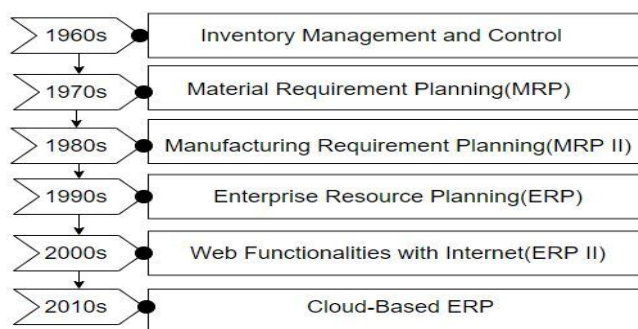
1960s
Inventory Management and Control

1970s
Material Requirement Planning(MRP)

1980s
Manufacturing Requirement Planning(MRP II)

1990s
Enterprise Resource Planning(ERP)

2000s
Web Functionalities with Internet(ERP II)

2010s
Cloud-Based ERP